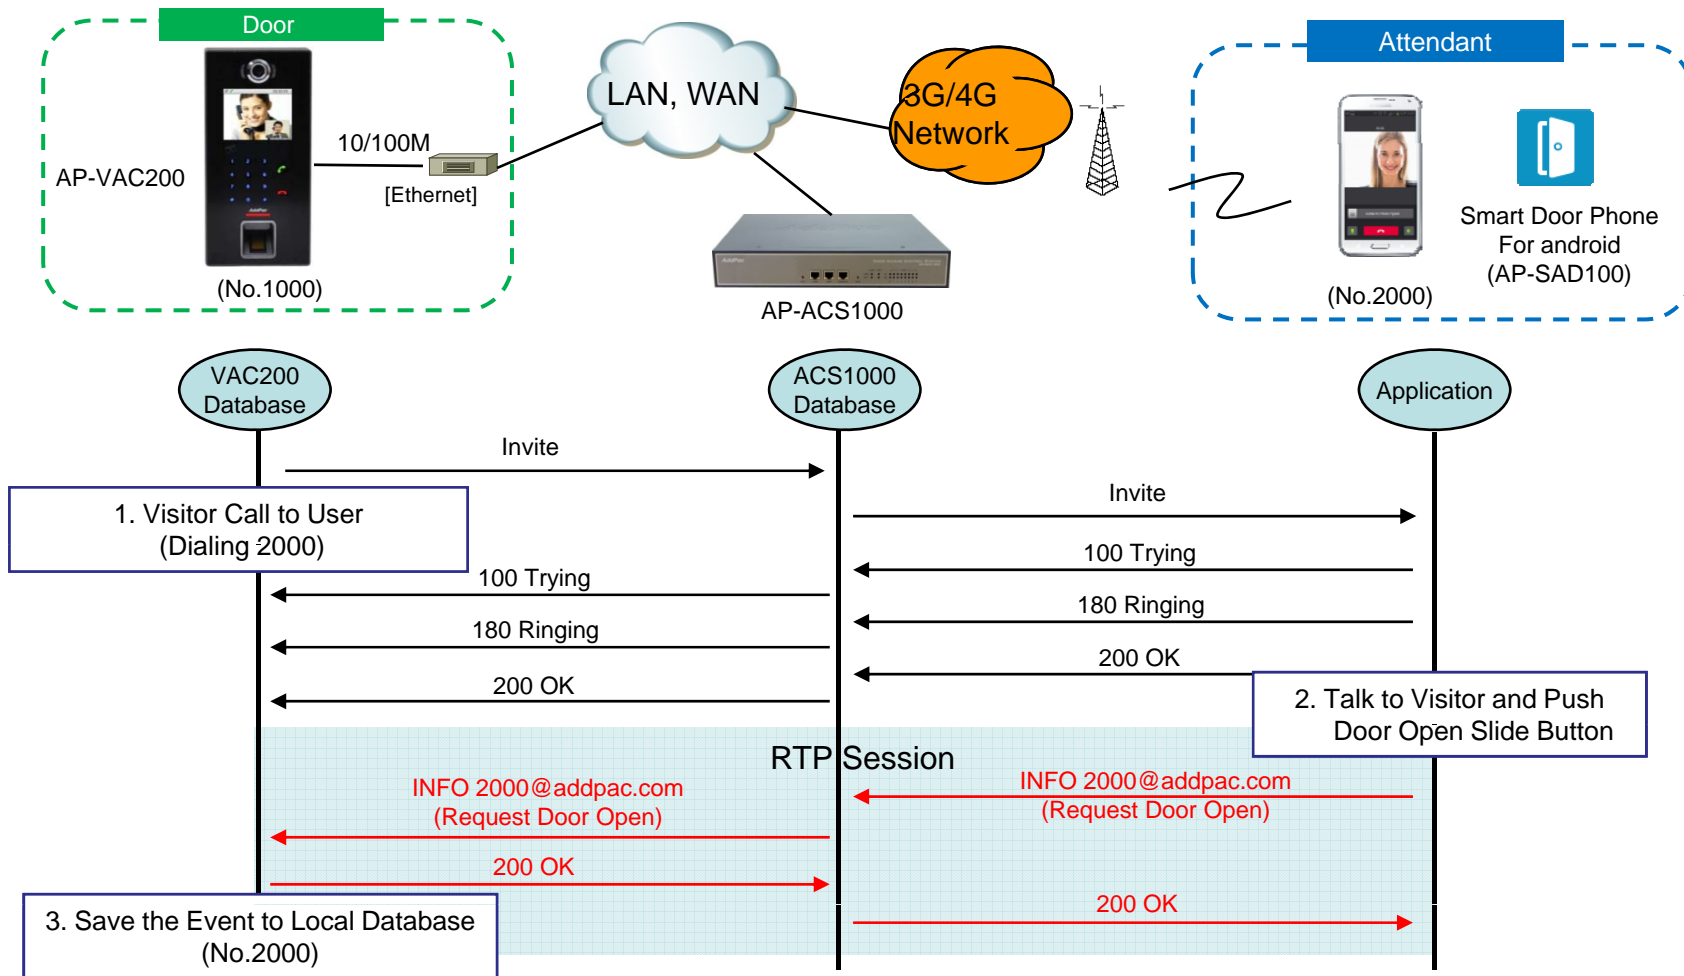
Door

AP-VAC200

10/100M

[Ethernet]

(No.1000)

LAN, WAN

3G/4G Network

AP-ACS1000

Attendant

Smart Door Phone For android (AP-SAD100)

(No.2000)

VAC200 Database

ACS1000 Database

Application

Invite

1. Visitor Call to User (Dialing 2000)

Invite

100 Trying

100 Trying

180 Ringing

180 Ringing

200 OK

200 OK

2. Talk to Visitor and Push Door Open Slide Button

RTP Session

INFO 2000@addpac.com (Request Door Open)

INFO 2000@addpac.com (Request Door Open)

200 OK

3. Save the Event to Local Database (No.2000)

200 OK